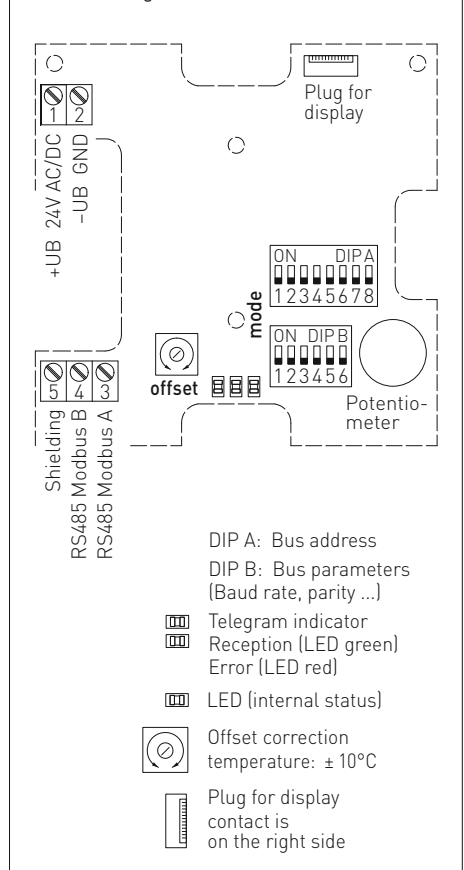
Plug for display

1 2

+UB 24V AC/DC
–UB GND

ON DIP A
12345678

mode

ON DIP B
123456

offset

Potentiometer

5 4 3

Shielding
RS485 Modbus B
RS485 Modbus A

DIP A: Bus address

DIP B: Bus parameters (Baud rate, parity ...)

Telegram indicator
Reception (LED green)
Error (LED red)

LED (internal status)

Offset correction temperature: ± 10°C

Plug for display contact is on the right side